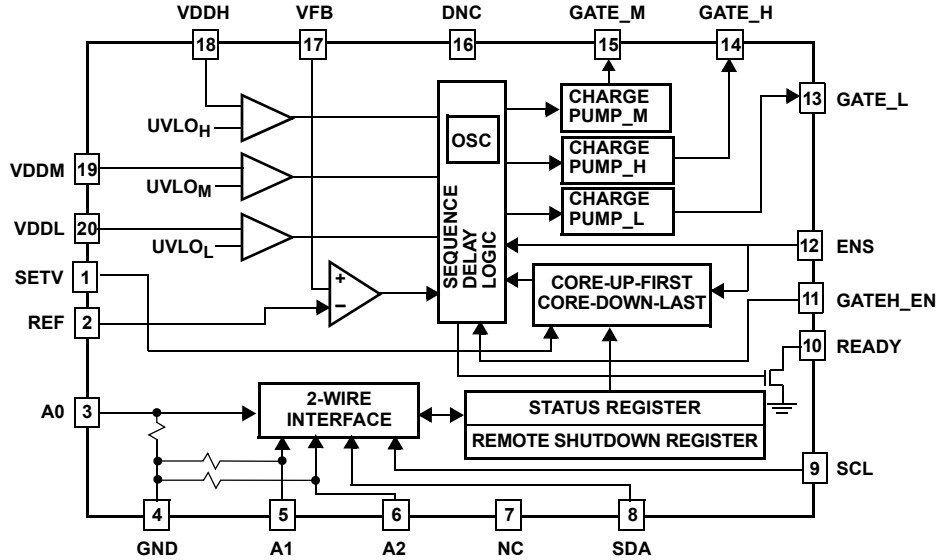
VDDH VFB DNC GATE_M GATE_H

18 17 16 15 14

$UVLO_H$

CHARGE PUMP_M

OSC

CHARGE PUMP_H

13 GATE_L

VDDM 19

$UVLO_M$

VDDL 20

$UVLO_L$

SEQUENCE DELAY LOGIC

CHARGE PUMP_L

12 ENS

SETV 1

+

−

CORE-UP-FIRST CORE-DOWN-LAST

11 GATEH_EN

REF 2

10 READY

A0 3

2-WIRE INTERFACE

STATUS REGISTER

REMOTE SHUTDOWN REGISTER

9 SCL

4 5 6 7 8

GND A1 A2 NC SDA